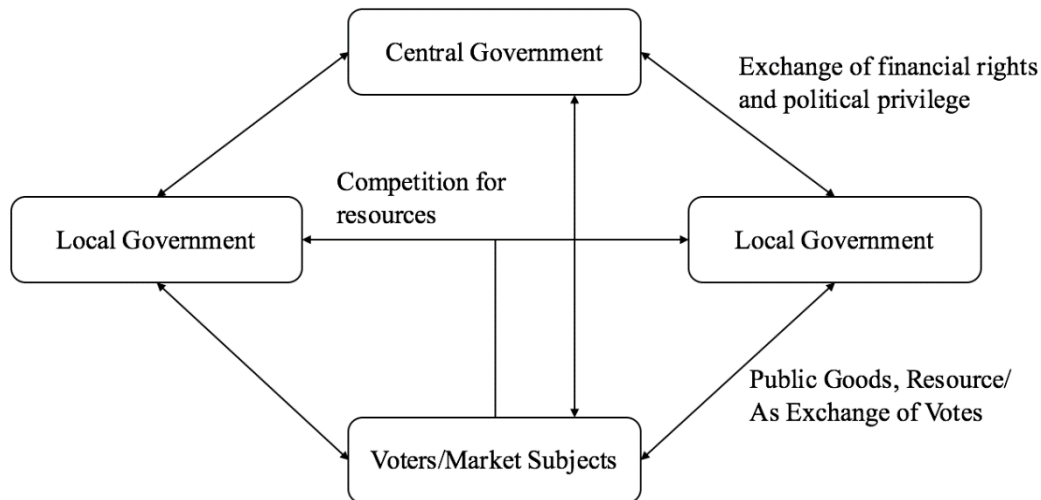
Central Government

Exchange of financial rights and political privilege

Competition for resources

Local Government

Local Government

Public Goods, Resource/ As Exchange of Votes

Voters/Market Subjects